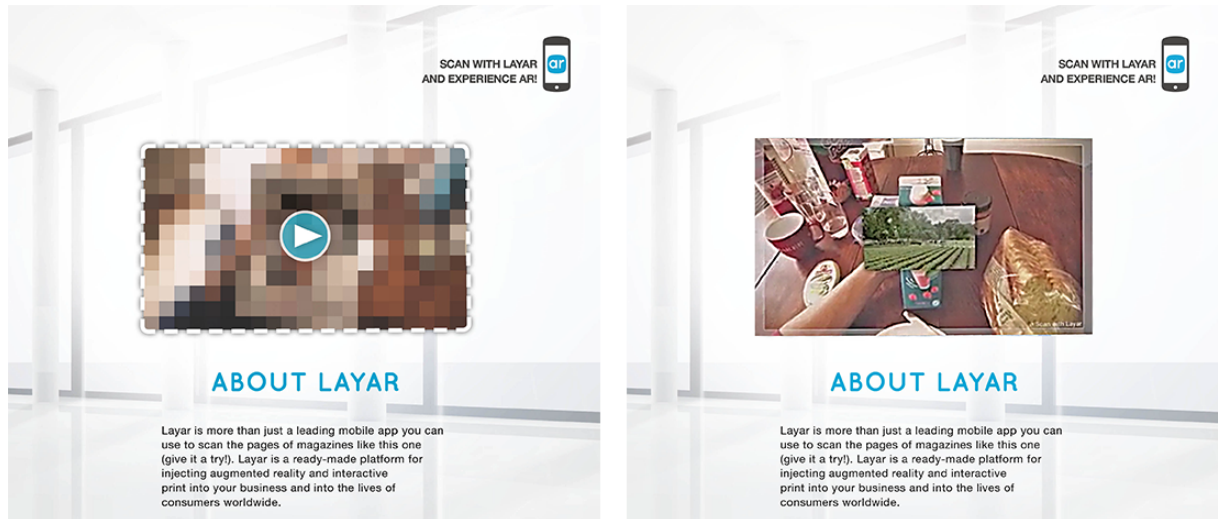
SCAN WITH LAYAR AND EXPERIENCE AR!

ar

ABOUT LAYAR

Layar is more than just a leading mobile app you can use to scan the pages of magazines like this one (give it a try!). Layar is a ready-made platform for injecting augmented reality and interactive print into your business and into the lives of consumers worldwide.

SCAN WITH LAYAR AND EXPERIENCE AR!

ar

Scan with Layar

ABOUT LAYAR

Layar is more than just a leading mobile app you can use to scan the pages of magazines like this one (give it a try!). Layar is a ready-made platform for injecting augmented reality and interactive print into your business and into the lives of consumers worldwide.